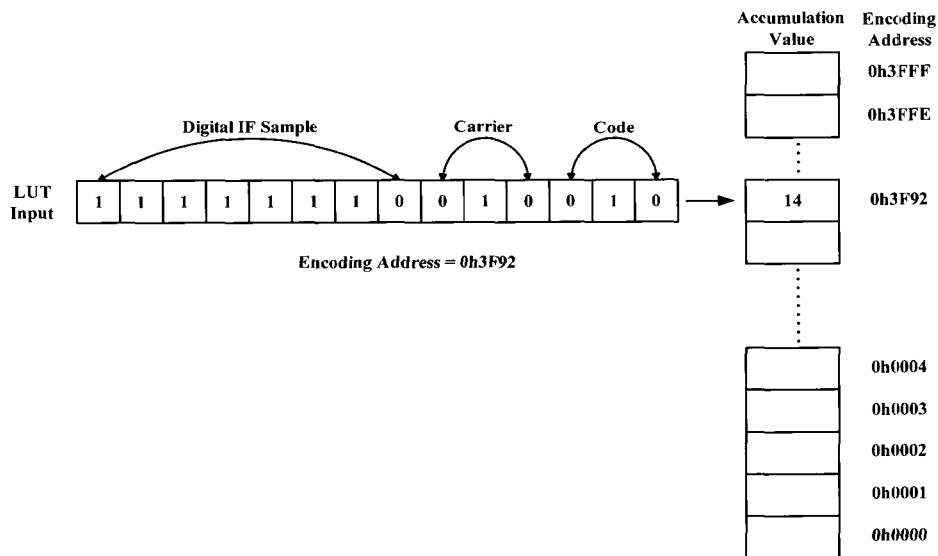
Accumulation Value

Encoding Address

0h3FFF

0h3FFE

Digital IF Sample

Carrier

Code

LUT Input

| 1 | 1 | 1 | 1 | 1 | 1 | 1 | 0 | 0 | 1 | 0 | 0 | 1 | 0 |
|---|---|---|---|---|---|---|---|---|---|---|---|---|---|

14

0h3F92

Encoding Address = 0h3F92

0h0004

0h0003

0h0002

0h0001

0h0000